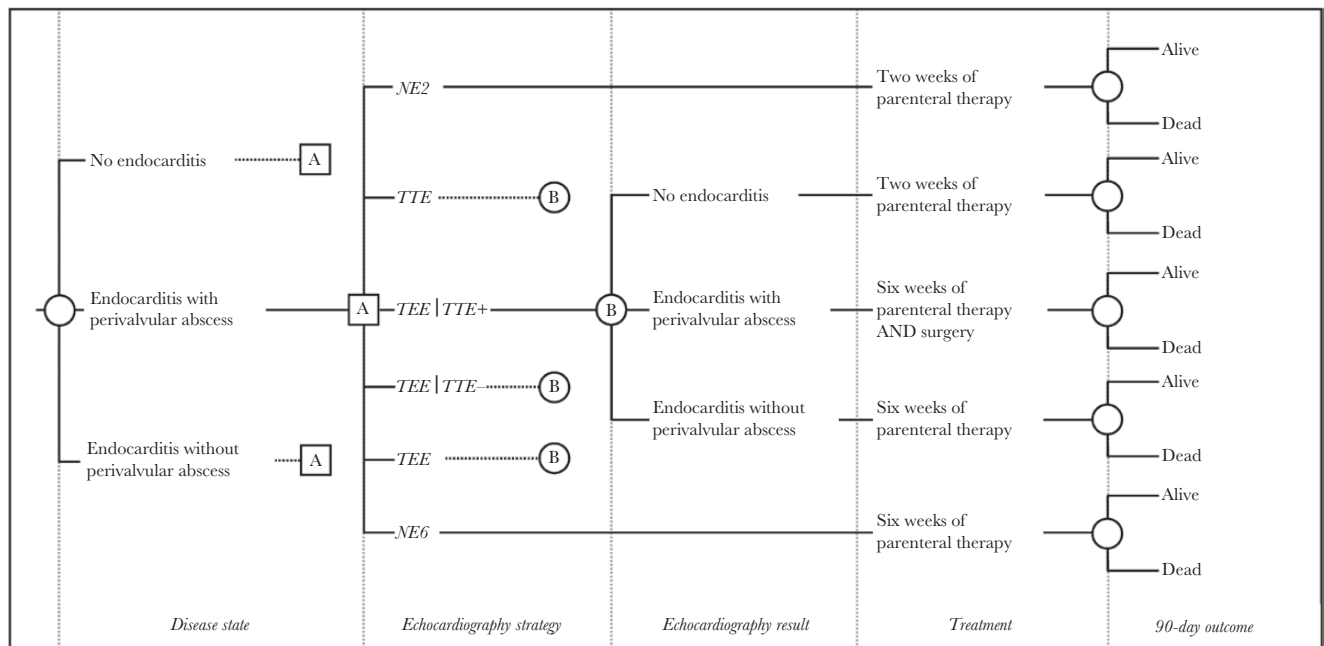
NE2

Two weeks of parenteral therapy

Alive

Dead

No endocarditis

A

Alive

TTE

B

No endocarditis

Two weeks of parenteral therapy

Dead

Alive

Endocarditis with perivalvular abscess

A

TEE | TTE+

B

Endocarditis with perivalvular abscess

Six weeks of parenteral therapy AND surgery

Dead

TEE | TTE–

B

Alive

Endocarditis without perivalvular abscess

Six weeks of parenteral therapy

Endocarditis without perivalvular abscess

A

TEE

B

Dead

Alive

NE6

Six weeks of parenteral therapy

Dead

Disease state

Echocardiography strategy

Echocardiography result

Treatment

90-day outcome